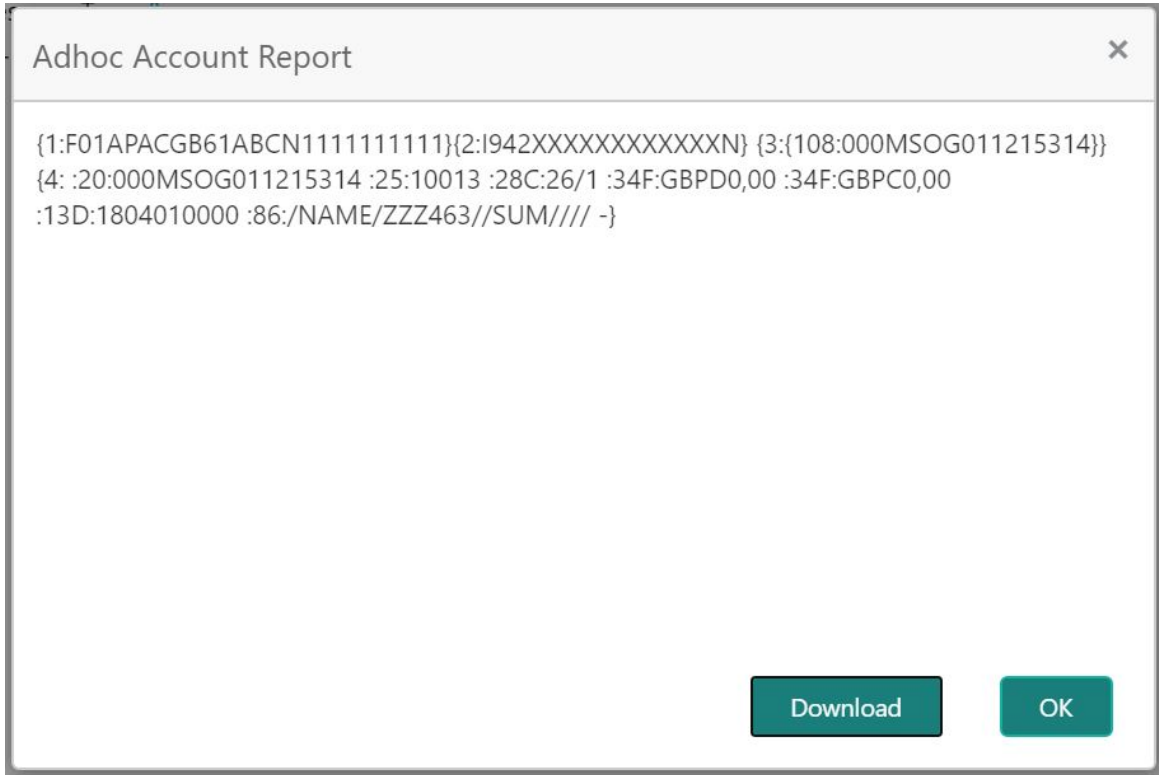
Adhoc Account Report

×

{1:F01APACGB61ABCN1111111111}{2:I942XXXXXXXXXXXXN} {3:{108:000MSOG011215314}} {4: :20:000MSOG011215314 :25:10013 :28C:26/1 :34F:GBPD0,00 :34F:GBPC0,00 :13D:1804010000 :86:/NAME/ZZZ463//SUM//// -}

Download

OK